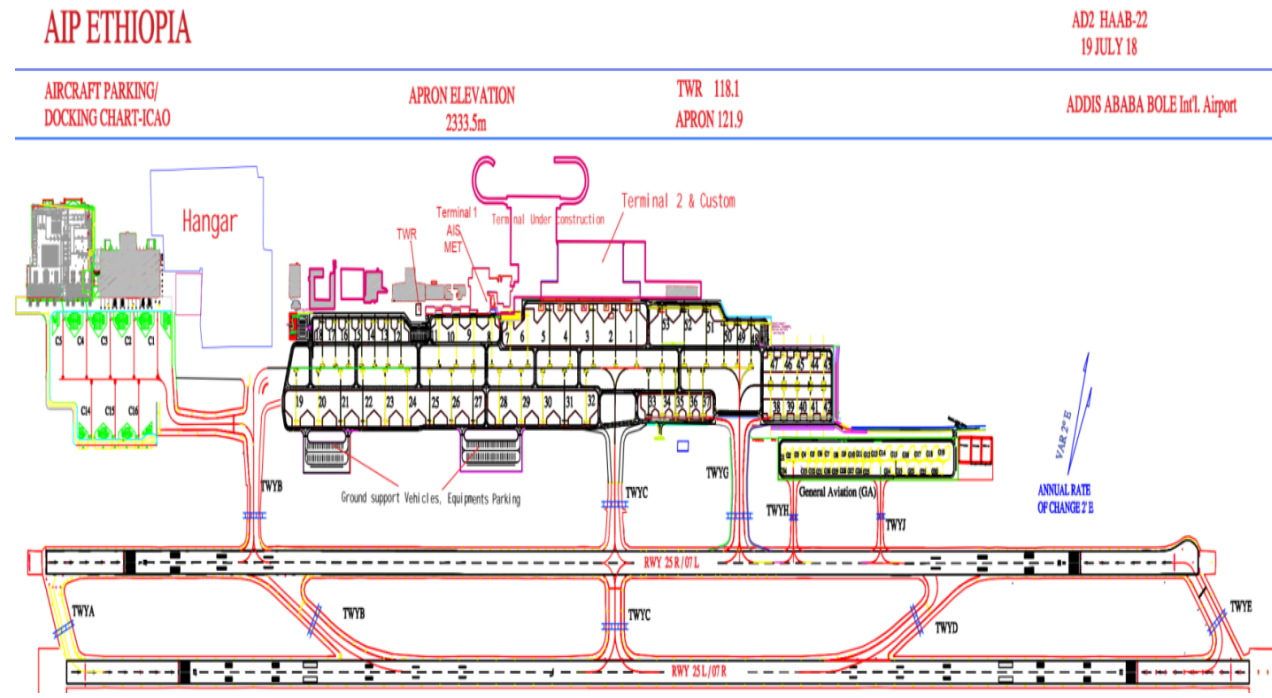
AIP ETHIOPIA

AD2 HAAB-22
19 JULY 18

AIRCRAFT PARKING/
DOCKING CHART-ICAO

APRON ELEVATION
2333.5m

TWR 118.1
APRON 121.9

ADDIS ABABA BOLE Int'l. Airport

Hangar

TWR

Terminal 1
AIS
MET

Terminal Under construction

Terminal 2 & Custom

C5 C4 C3 C2 C1

C14 C15 C16

18 17 16 15 14 13 12 11 10 9 8 7 6 5 4 3 2 1

53 52 51 50 49

47 46 45 44 43

19 20 21 22 23 24 25 26 27 28 29 30 31 32 33 34 35 36 37

38 39 40 41 42

Ground support Vehicles, Equipments Parking

General Aviation (GA)

VAR 2° E

ANNUAL RATE
OF CHANGE 2' E

TWYB

TWYC

TWYG

TWYH

TWYJ

RWY 25 R / 07 L

TWYA

TWYB

TWYC

TWYD

TWYE

RWY 25 L / 07 R